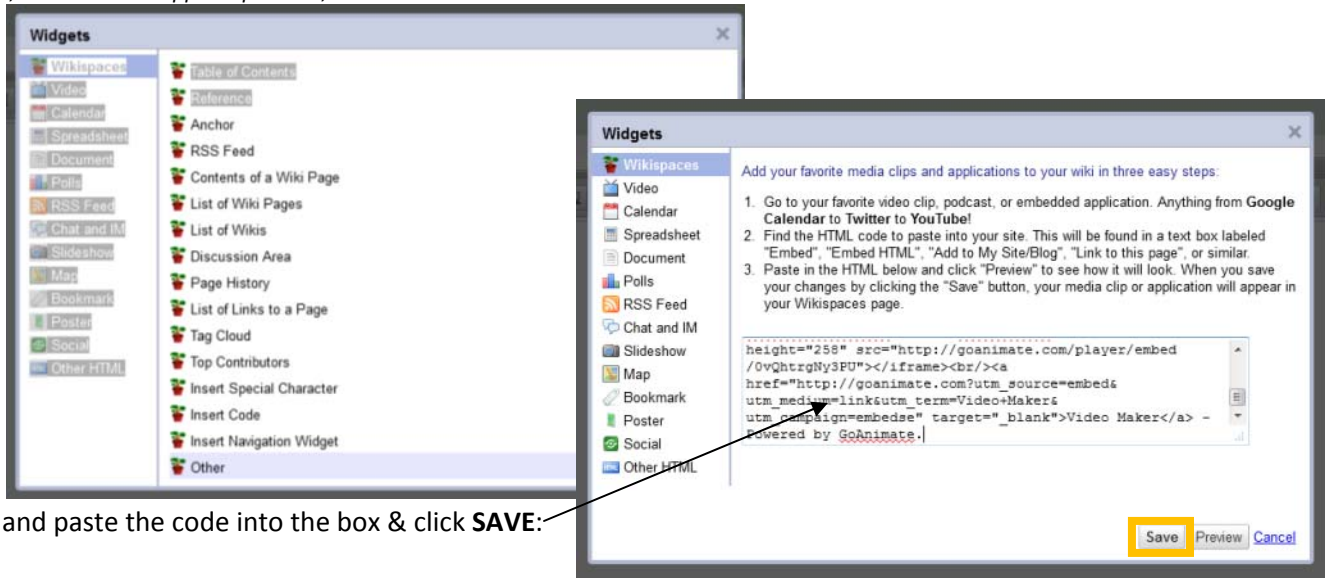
Widgets

Wikispaces
Video
Calendar
Spreadsheet
Document
Polls
RSS Feed
Chat and IM
Slideshow
Map
Bookmark
Poster
Social
Other HTML

Table of Contents
Reference
Anchor
RSS Feed
Contents of a Wiki Page
List of Wiki Pages
List of Wikis
Discussion Area
Page History
List of Links to a Page
Tag Cloud
Top Contributors
Insert Special Character
Insert Code
Insert Navigation Widget
Other

and paste the code into the box & click **SAVE**:

Widgets

Wikispaces
Video
Calendar
Spreadsheet
Document
Polls
RSS Feed
Chat and IM
Slideshow
Map
Bookmark
Poster
Social
Other HTML

Add your favorite media clips and applications to your wiki in three easy steps:

1. Go to your favorite video clip, podcast, or embedded application. Anything from **Google Calendar** to **Twitter** to **YouTube**!
2. Find the HTML code to paste into your site. This will be found in a text box labeled "Embed", "Embed HTML", "Add to My Site/Blog", "Link to this page", or similar.
3. Paste in the HTML below and click "Preview" to see how it will look. When you save your changes by clicking the "Save" button, your media clip or application will appear in your Wikispaces page.

height="258" src="http://goanimate.com/player/embed/0vQhtrgNy3PU"></iframe><br/><a href="http://goanimate.com?utm_source=embed&utm_medium=link&utm_term=Video+Maker&utm_campaign=embedse" target="_blank">Video Maker</a> - Powered by GoAnimate.

Save Preview Cancel